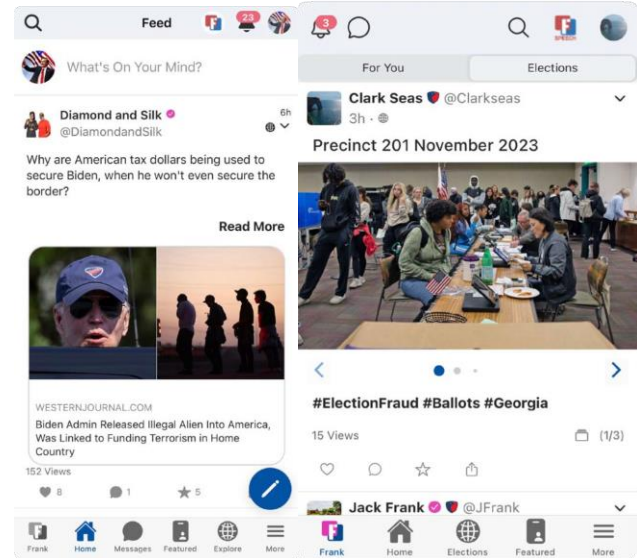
Feed 23

What's On Your Mind?

Diamond and Silk
@DiamondandSilk
6h

Why are American tax dollars being used to secure Biden, when he won't even secure the border?

Read More

WESTERNJOURNAL.COM
Biden Admin Released Illegal Alien Into America, Was Linked to Funding Terrorism in Home Country

152 Views

8 1 5

Frank Home Messages Featured Explore More

3

For You Elections

Clark Seas @Clarkseas
3h ·

Precinct 201 November 2023

#ElectionFraud #Ballots #Georgia

15 Views (1/3)

Jack Frank @JFrank

Frank Home Elections Featured More